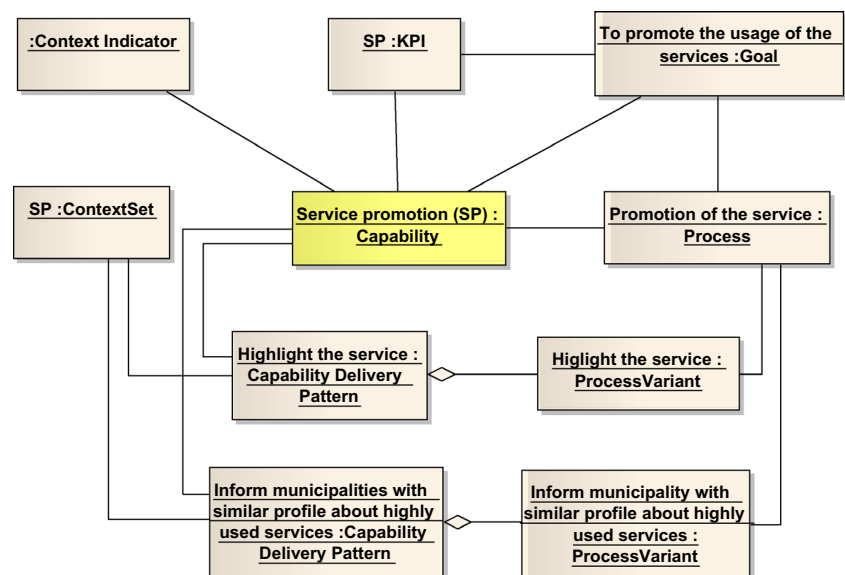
:Context Indicator

SP :KPI

To promote the usage of the services :Goal

SP :ContextSet

Service promotion (SP) : Capability

Promotion of the service : Process

Highlight the service : Capability Delivery Pattern

Higlight the service : ProcessVariant

Inform municipalities with similar profile about highly used services :Capability Delivery Pattern

Inform municipality with similar profile about highly used services : ProcessVariant